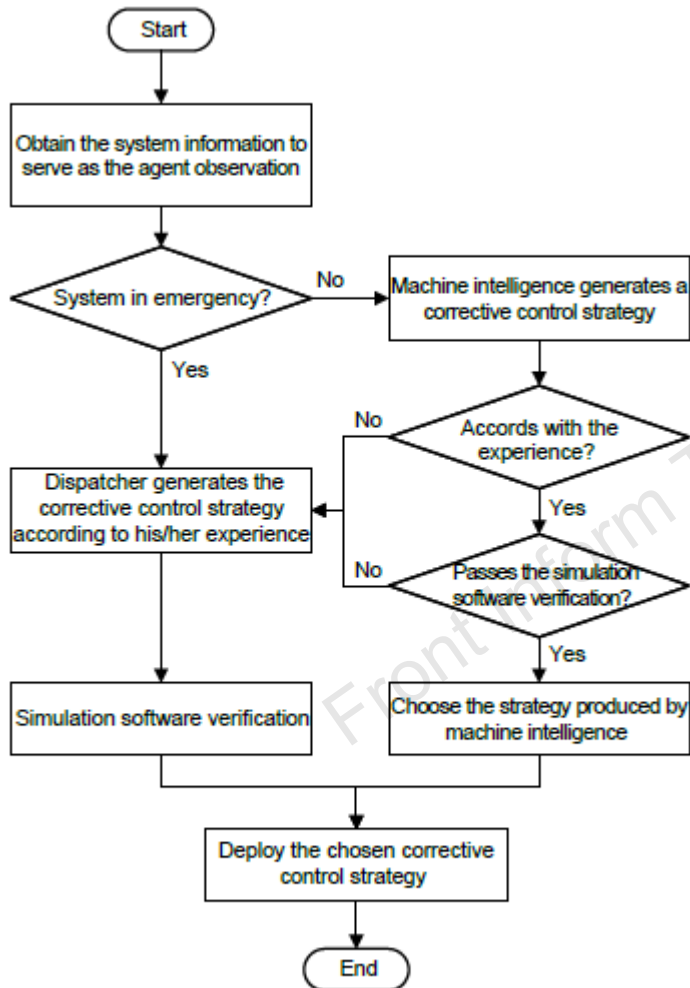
Start

Obtain the system information to serve as the agent observation

System in emergency?

No

Machine intelligence generates a corrective control strategy

Yes

No

Accords with the experience?

Dispatcher generates the corrective control strategy according to his/her experience

Yes

No

Passes the simulation software verification?

Yes

Simulation software verification

Choose the strategy produced by machine intelligence

Deploy the chosen corrective control strategy

End

Front Inform